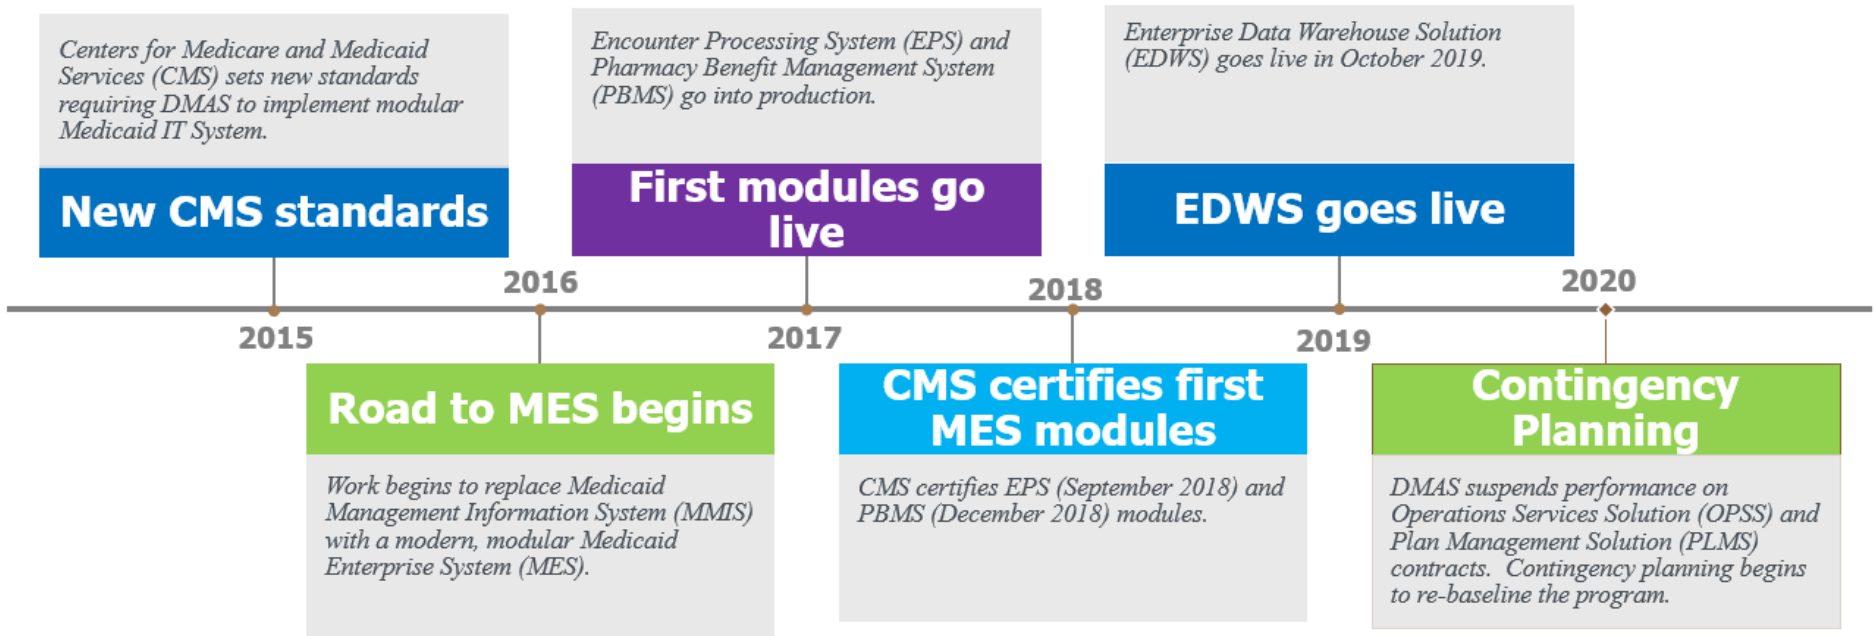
Centers for Medicare and Medicaid Services (CMS) sets new standards requiring DMAS to implement modular Medicaid IT System.

New CMS standards

2015

2016

Road to MES begins

Work begins to replace Medicaid Management Information System (MMIS) with a modern, modular Medicaid Enterprise System (MES).

Encounter Processing System (EPS) and Pharmacy Benefit Management System (PBMS) go into production.

First modules go live

2017

2018

CMS certifies first MES modules

CMS certifies EPS (September 2018) and PBMS (December 2018) modules.

Enterprise Data Warehouse Solution (EDWS) goes live in October 2019.

EDWS goes live

2019

2020

Contingency Planning

DMAS suspends performance on Operations Services Solution (OPSS) and Plan Management Solution (PLMS) contracts. Contingency planning begins to re-baseline the program.